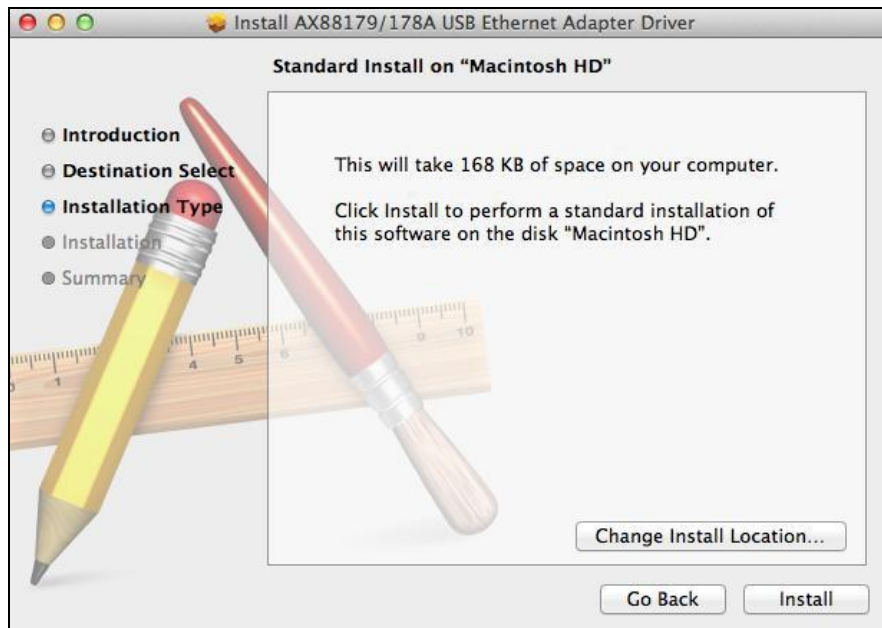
Install AX88179/178A USB Ethernet Adapter Driver

Standard Install on “Macintosh HD”

Introduction
Destination Select
Installation Type
Installation
Summary

This will take 168 KB of space on your computer.

Click Install to perform a standard installation of this software on the disk “Macintosh HD”.

Change Install Location...

Go Back

Install